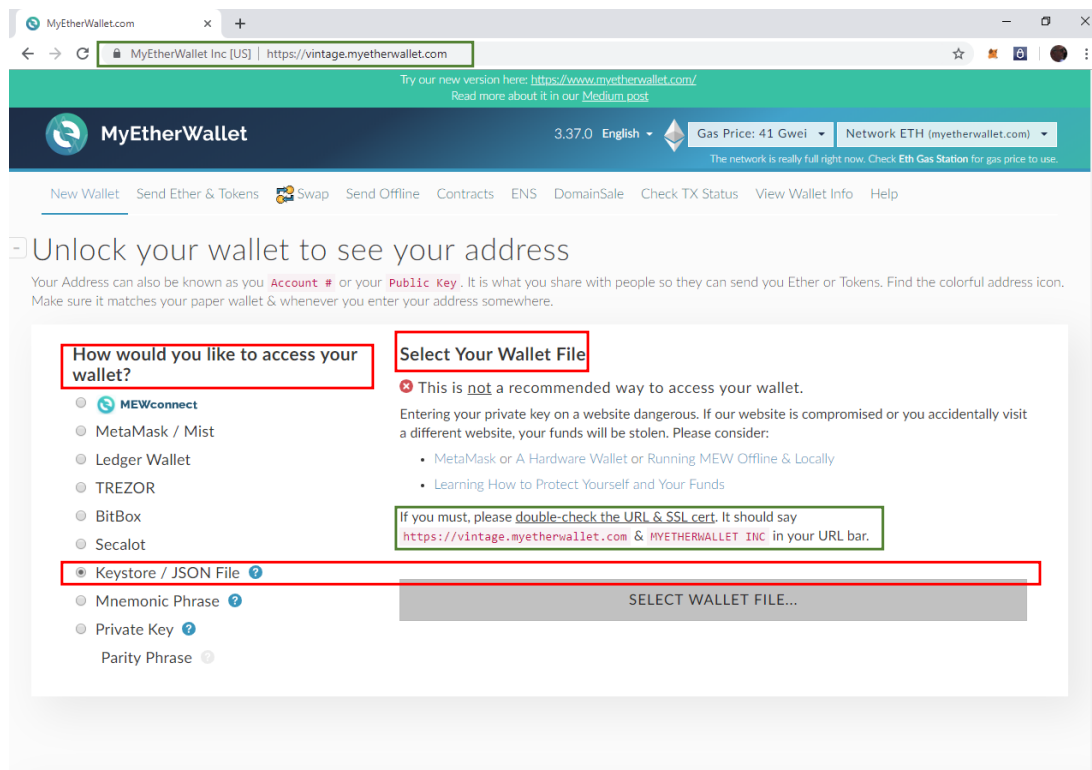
MyEtherWallet.com ×

MyEtherWallet Inc [US] | https://vintage.myetherwallet.com

Try our new version here: https://www.myetherwallet.com/
Read more about it in our Medium post

MyEtherWallet

3.37.0 English Gas Price: 41 Gwei Network ETH (myetherwallet.com)

The network is really full right now. Check Eth Gas Station for gas price to use.

New Wallet Send Ether & Tokens Swap Send Offline Contracts ENS DomainSale Check TX Status View Wallet Info Help

Unlock your wallet to see your address

Your Address can also be known as you Account # or your Public Key. It is what you share with people so they can send you Ether or Tokens. Find the colorful address icon. Make sure it matches your paper wallet & whenever you enter your address somewhere.

How would you like to access your wallet?

MEWconnect
MetaMask / Mist
Ledger Wallet
TREZOR
BitBox
Secalot
Keystore / JSON File
Mnemonic Phrase
Private Key
Parity Phrase

Select Your Wallet File

This is not a recommended way to access your wallet.

Entering your private key on a website dangerous. If our website is compromised or you accidentally visit a different website, your funds will be stolen. Please consider:

• MetaMask or A Hardware Wallet or Running MEW Offline & Locally
• Learning How to Protect Yourself and Your Funds

If you must, please double-check the URL & SSL cert. It should say https://vintage.myetherwallet.com & MYETHERWALLET INC in your URL bar.

SELECT WALLET FILE...